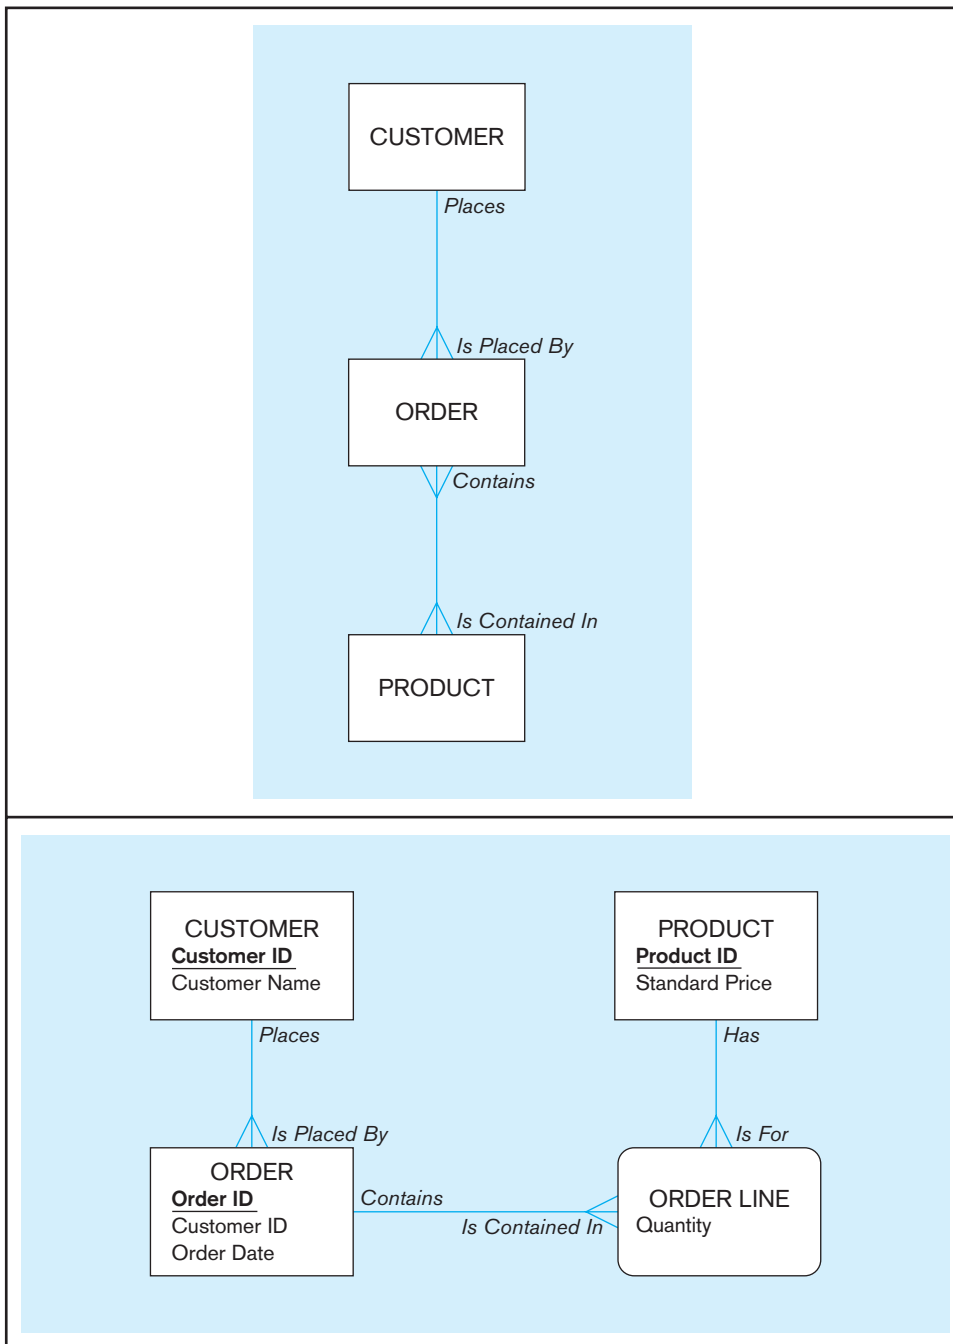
CUSTOMER

Places

Is Placed By

ORDER

Contains

Is Contained In

PRODUCT

CUSTOMER
Customer ID
Customer Name

Places

Is Placed By

ORDER
Order ID
Customer ID
Order Date

Contains

Is Contained In

PRODUCT
Product ID
Standard Price

Has

Is For

ORDER LINE
Quantity